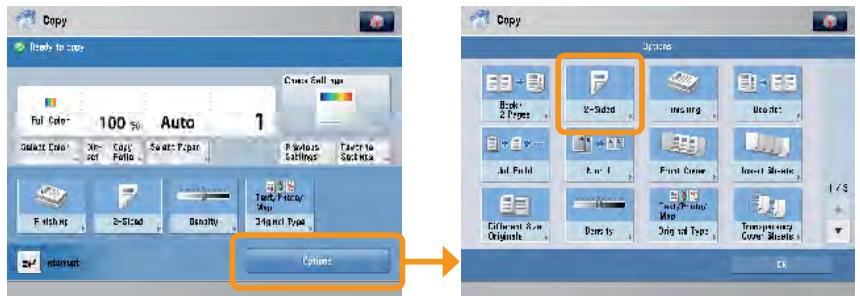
Copy

Ready to copy

Check Settings

Full Color

100 %

Auto

1

Select Color

Direct

Copy Ratio

Select Paper

Previous Settings

Favorite Settings

Finishing

2-Sided

Density

Text/Photo/Map

Original Type

Interrupt

Options

Copy

Options

Book→2 Pages

2-Sided

Finishing

Booklet

Job Build

N on 1

Front Cover

Insert Sheets

Different Size Originals

Density

Text/Photo/Map

Original Type

Transparency Cover Sheets

1/3

OK